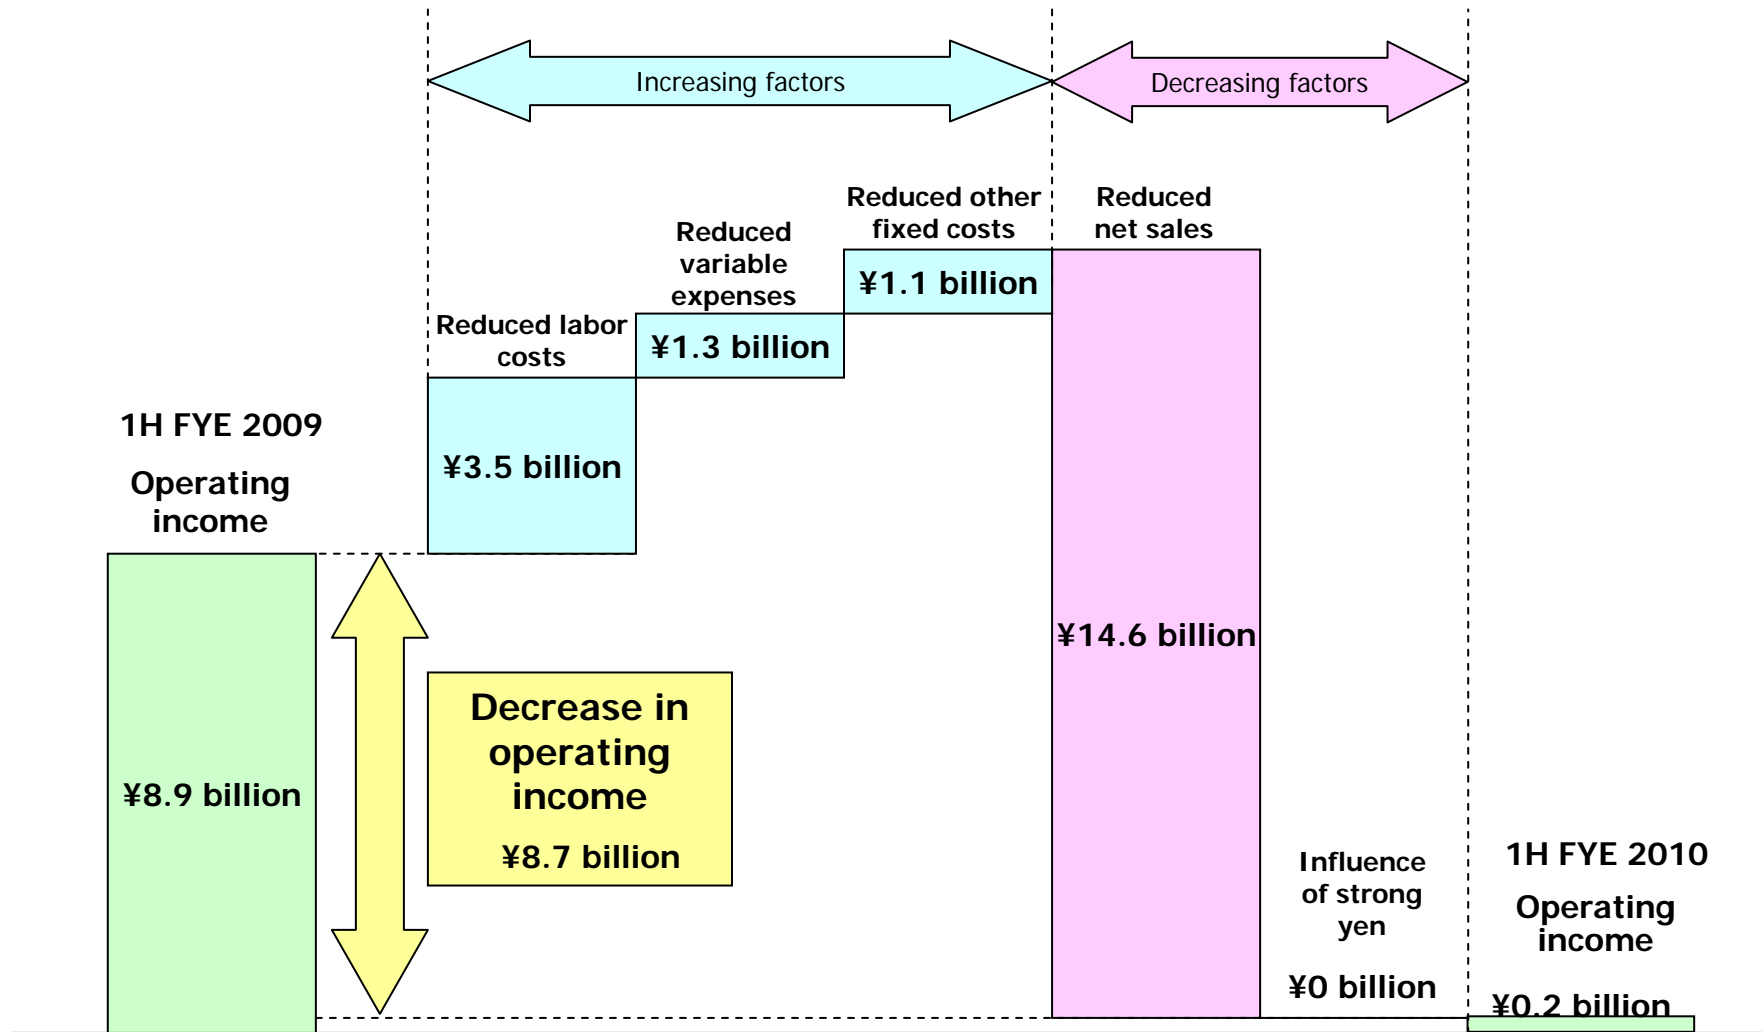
Increasing factors

Decreasing factors

Reduced other fixed costs

Reduced net sales

Reduced variable expenses

¥1.1 billion

Reduced labor costs

¥1.3 billion

1H FYE 2009

Operating income

¥3.5 billion

¥14.6 billion

¥8.9 billion

Decrease in operating income

¥8.7 billion

Influence of strong yen

¥0 billion

1H FYE 2010

Operating income

¥0.2 billion